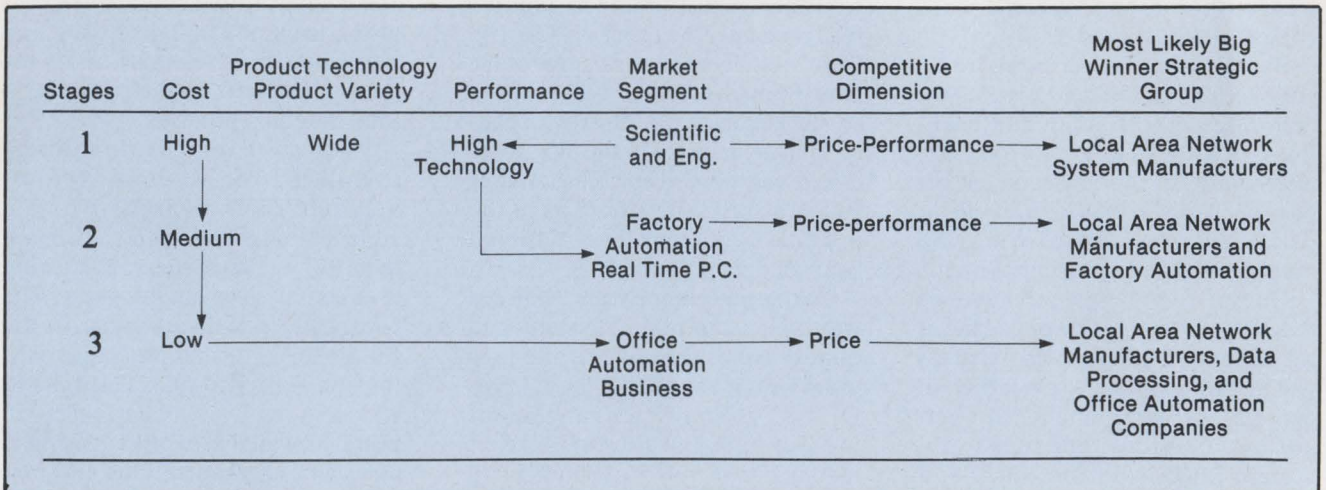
| Stages | Cost | Product Technology Product Variety | Performance | Market Segment | Competitive Dimension | Most Likely Big Winner Strategic Group |
|---|---|---|---|---|---|---|
| 1 | High | Wide | High Technology | Scientific and Eng. | Price-Performance | Local Area Network System Manufacturers |
| 2 | Medium | | | Factory Automation Real Time P.C. | Price-performance | Local Area Network Mánufacturers and Factory Automation |
| 3 | Low | | | Office Automation Business | Price | Local Area Network Manufacturers, Data Processing, and Office Automation Companies |